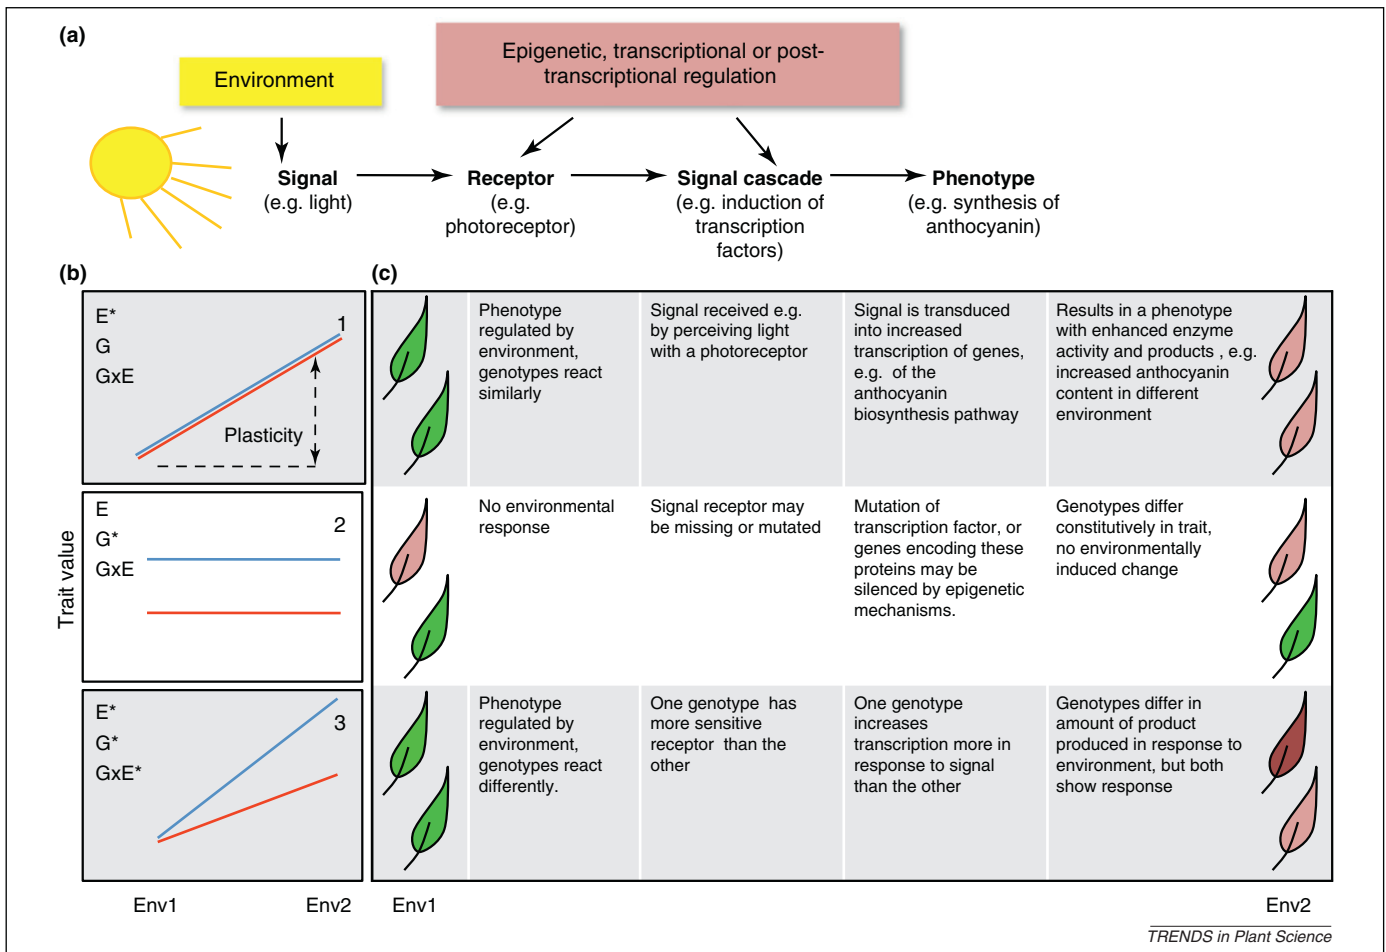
(a)

Environment

Epigenetic, transcriptional or post-transcriptional regulation

**Signal** (e.g. light) → **Receptor** (e.g. photoreceptor) → **Signal cascade** (e.g. induction of transcription factors) → **Phenotype** (e.g. synthesis of anthocyanin)

(b)

E*
G
GxE
1
Plasticity

E
G*
GxE
2

E*
G*
GxE*
3

Trait value

Env1 Env2

(c)

| | | | |
|---|---|---|---|
| Phenotype regulated by environment, genotypes react similarly | Signal received e.g. by perceiving light with a photoreceptor | Signal is transduced into increased transcription of genes, e.g. of the anthocyanin biosynthesis pathway | Results in a phenotype with enhanced enzyme activity and products , e.g. increased anthocyanin content in different environment |
| No environmental response | Signal receptor may be missing or mutated | Mutation of transcription factor, or genes encoding these proteins may be silenced by epigenetic mechanisms. | Genotypes differ constitutively in trait, no environmentally induced change |
| Phenotype regulated by environment, genotypes react differently. | One genotype has more sensitive receptor than the other | One genotype increases transcription more in response to signal than the other | Genotypes differ in amount of product produced in response to environment, but both show response |

Env1 Env2

TRENDS in Plant Science